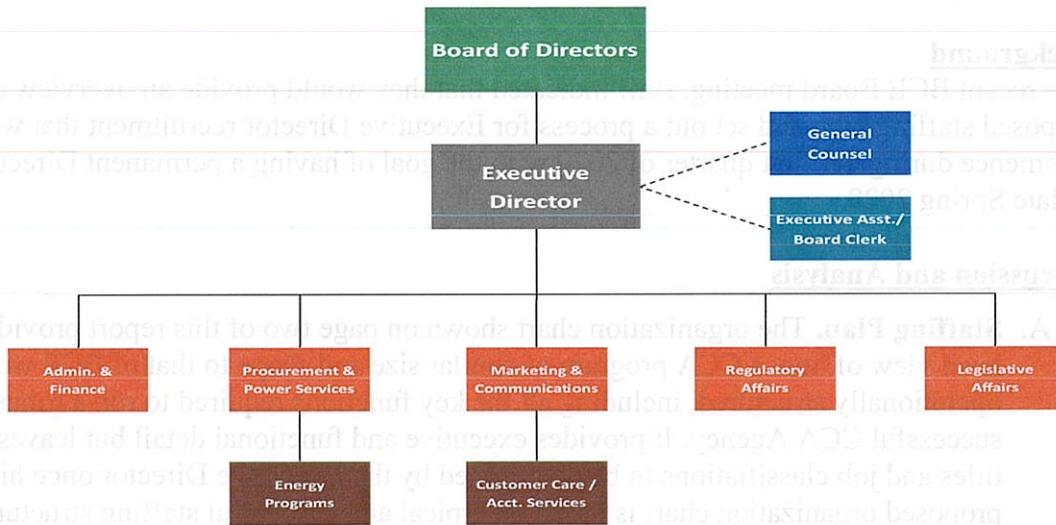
Board of Directors

Executive Director

General Counsel

Executive Asst./ Board Clerk

Admin. & Finance

Procurement & Power Services

Marketing & Communications

Regulatory Affairs

Legislative Affairs

Energy Programs

Customer Care / Acct. Services